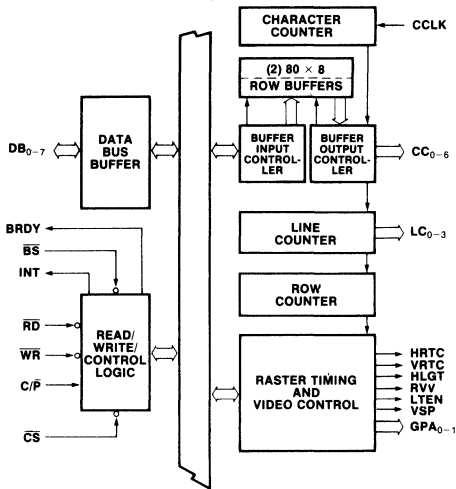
CHARACTER COUNTER

CCLK

(2) 80 × 8

ROW BUFFERS

$DB_{0-7}$

DATA BUS BUFFER

BUFFER INPUT CONTROLLER

BUFFER OUTPUT CONTROLLER

$CC_{0-6}$

LINE COUNTER

$LC_{0-3}$

BRDY

$\overline{BS}$

INT

ROW COUNTER

$\overline{RD}$

$\overline{WR}$

$C/\overline{P}$

READ/ WRITE/ CONTROL LOGIC

RASTER TIMING AND VIDEO CONTROL

HRTC

VRTC

HLGT

RVV

LTEN

VSP

$GPA_{0-1}$

$\overline{CS}$